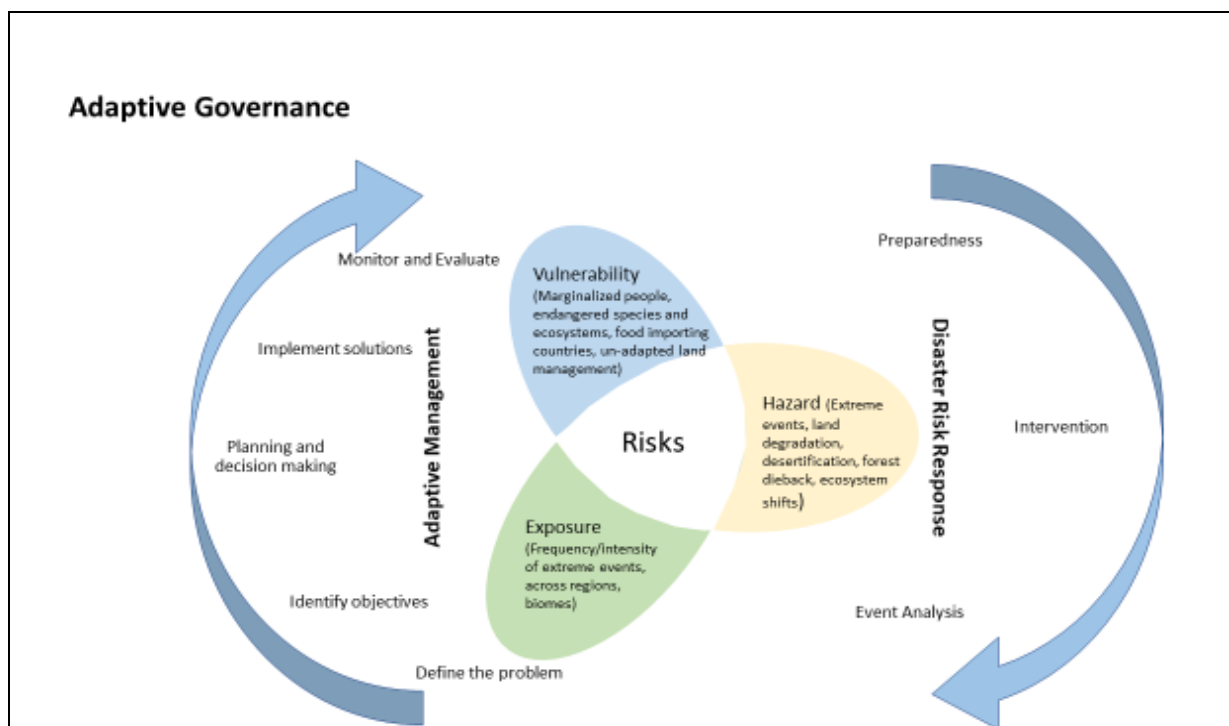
Adaptive Governance

Monitor and Evaluate

Implement solutions

Planning and decision making

Identify objectives

Define the problem

Adaptive Management

Vulnerability (Marginalized people, endangered species and ecosystems, food importing countries, un-adapted land management)

Risks

Hazard (Extreme events, land degradation, desertification, forest dieback, ecosystem shifts)

Exposure (Frequency/intensity of extreme events, across regions, biomes)

Disaster Risk Response

Preparedness

Intervention

Event Analysis